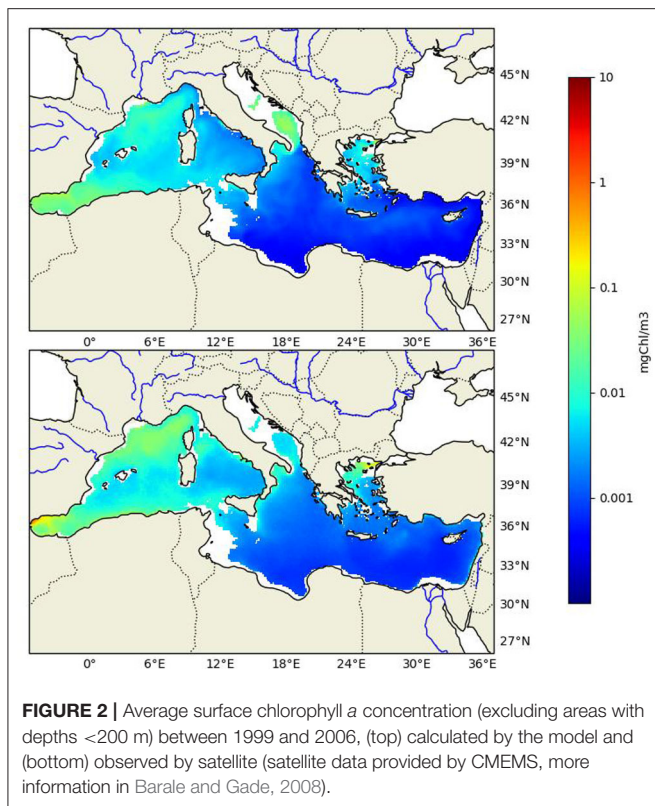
45°N
42°N
39°N
36°N
33°N
30°N
27°N
0° 6°E 12°E 18°E 24°E 30°E 36°E

45°N
42°N
39°N
36°N
33°N
30°N
27°N
0° 6°E 12°E 18°E 24°E 30°E 36°E

10
1
0.1
0.01
0.001
mgChl/m3

**FIGURE 2 |** Average surface chlorophyll *a* concentration (excluding areas with depths <200 m) between 1999 and 2006, (top) calculated by the model and (bottom) observed by satellite (satellite data provided by CMEMS, more information in Barale and Gade, 2008).